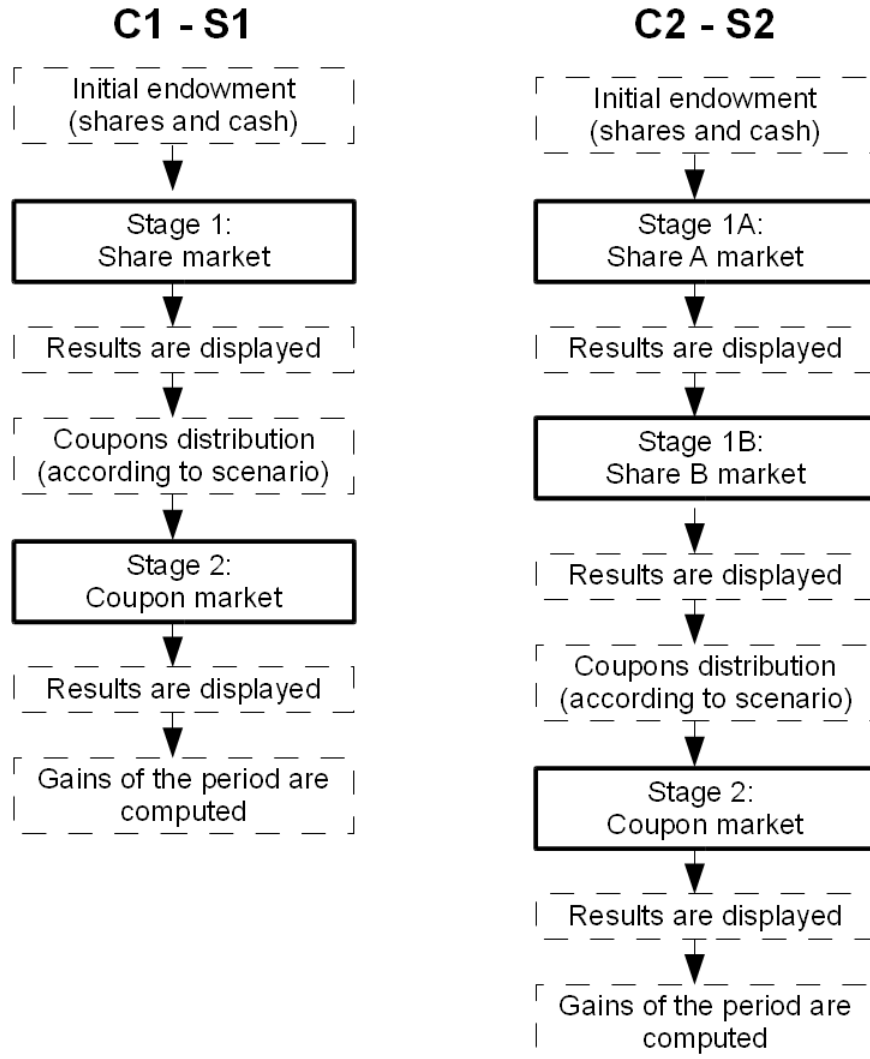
C1 - S1

Initial endowment (shares and cash)

Stage 1: Share market

Results are displayed

Coupons distribution (according to scenario)

Stage 2: Coupon market

Results are displayed

Gains of the period are computed

C2 - S2

Initial endowment (shares and cash)

Stage 1A: Share A market

Results are displayed

Stage 1B: Share B market

Results are displayed

Coupons distribution (according to scenario)

Stage 2: Coupon market

Results are displayed

Gains of the period are computed